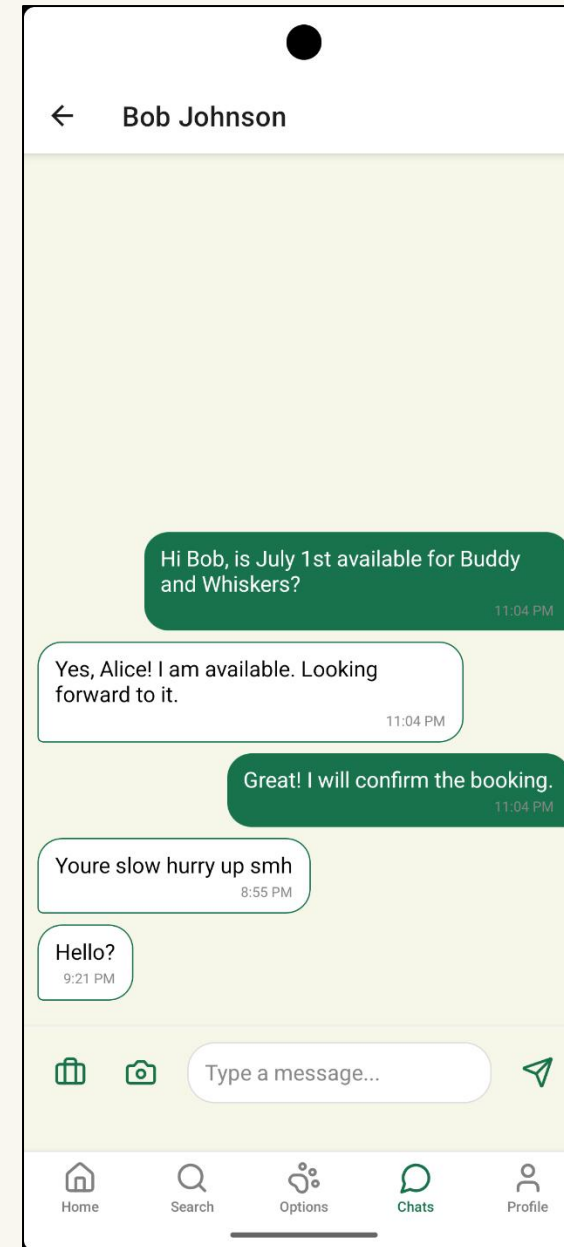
Bob Johnson

Hi Bob, is July 1st available for Buddy and Whiskers?
11:04 PM

Yes, Alice! I am available. Looking forward to it.
11:04 PM

Great! I will confirm the booking.
11:04 PM

Youre slow hurry up smh
8:55 PM

Hello?
9:21 PM

Type a message...

Home
Search
Options
Chats
Profile